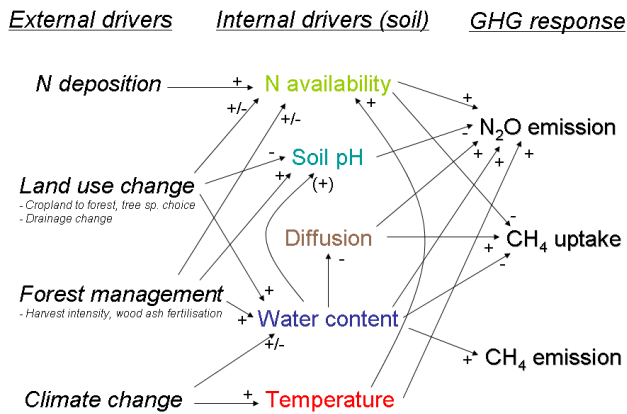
External drivers

Internal drivers (soil)

GHG response

N deposition

+

N availability

+/-

+/-

+

+

-

$N_2O$ emission

Soil pH

-

+

+

+

Land use change

- Cropland to forest, tree sp. choice
- Drainage change

(+)

Diffusion

-

+

$CH_4$ uptake

-

-

+

Forest management

- Harvest intensity, wood ash fertilisation

+

Water content

+/-

+

$CH_4$ emission

Climate change

Temperature